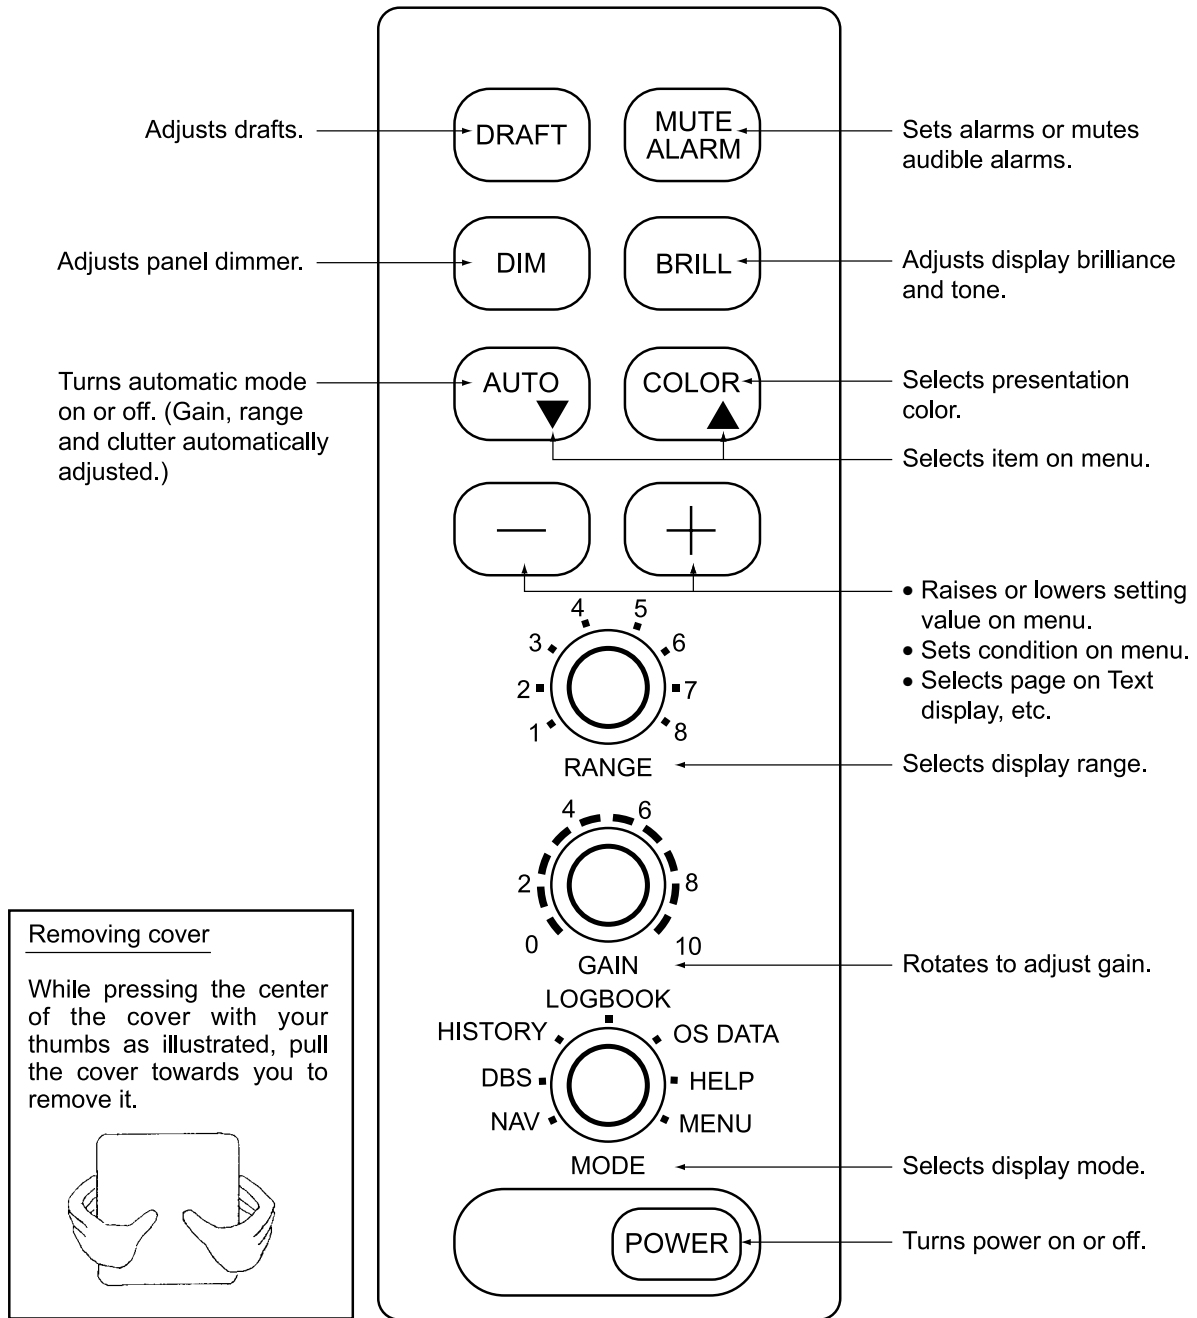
Adjusts drafts.

DRAFT

MUTE ALARM

Sets alarms or mutes audible alarms.

Adjusts panel dimmer.

DIM

BRILL

Adjusts display brilliance and tone.

Turns automatic mode on or off. (Gain, range and clutter automatically adjusted.)

AUTO ▼

COLOR ▲

Selects presentation color.

Selects item on menu.

—

+

• Raises or lowers setting value on menu.
• Sets condition on menu.
• Selects page on Text display, etc.

1 2 3 4 5 6 7 8

RANGE

Selects display range.

0 2 4 6 8 10

GAIN

Rotates to adjust gain.

LOGBOOK
HISTORY
OS DATA
DBS
HELP
NAV
MENU

MODE

Selects display mode.

POWER

Turns power on or off.

Removing cover

While pressing the center of the cover with your thumbs as illustrated, pull the cover towards you to remove it.